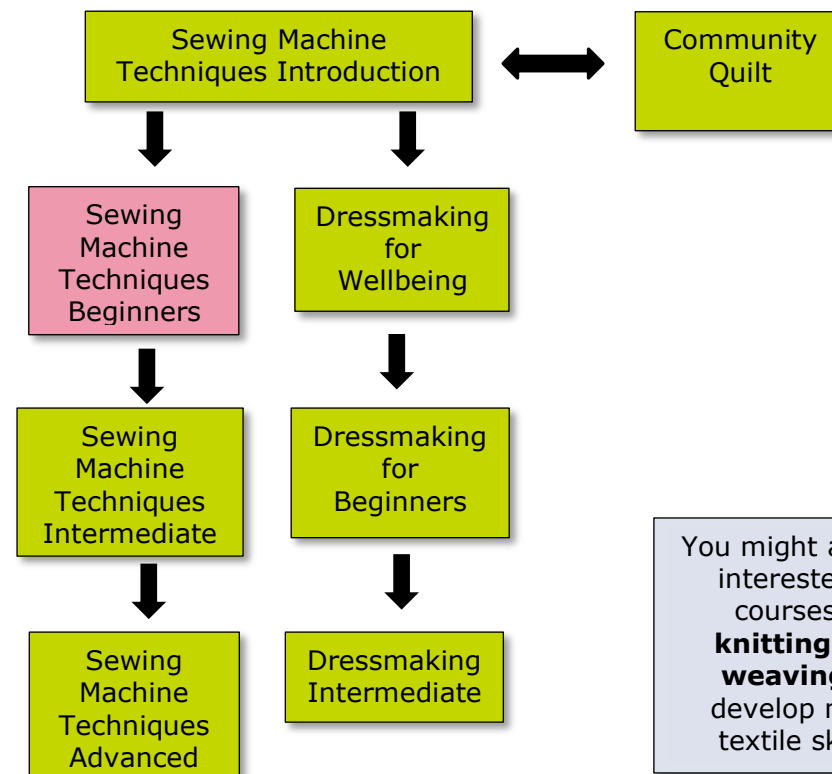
Sewing Machine Techniques Introduction

Community Quilt

Sewing Machine Techniques Beginners

Dressmaking for Wellbeing

Sewing Machine Techniques Intermediate

Dressmaking for Beginners

Sewing Machine Techniques Advanced

Dressmaking Intermediate

You might a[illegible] intereste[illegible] courses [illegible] **knitting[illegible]** **weaving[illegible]** develop n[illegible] textile sk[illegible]